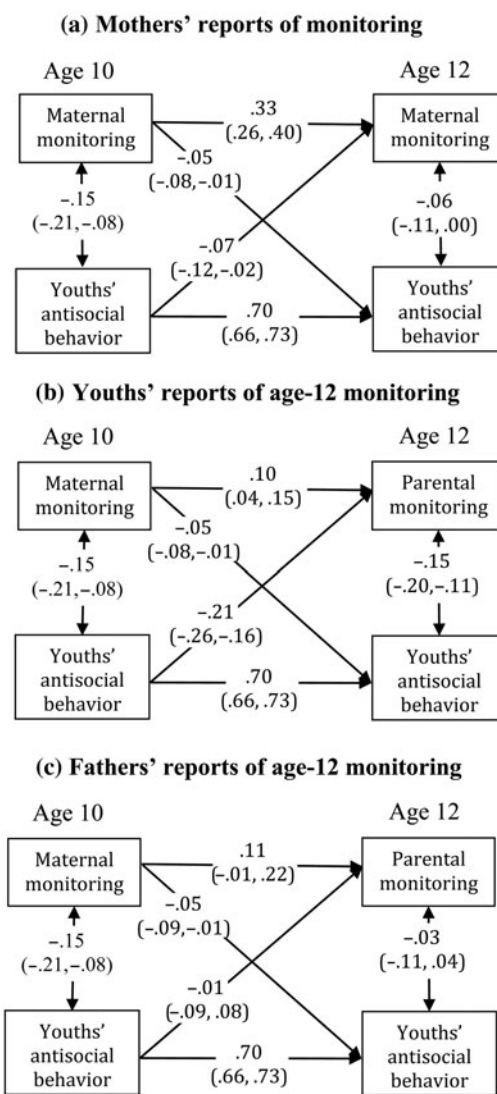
(a) Mothers' reports of monitoring

Age 10

Age 12

Maternal monitoring

.33 (.26, .40)

Maternal monitoring

−.05 (−.08, −.01)

−.15 (−.21, −.08)

−.06 (−.11, .00)

−.07 (−.12, −.02)

Youths' antisocial behavior

.70 (.66, .73)

Youths' antisocial behavior

(b) Youths' reports of age-12 monitoring

Age 10

Age 12

Maternal monitoring

.10 (.04, .15)

Parental monitoring

−.05 (−.08, −.01)

−.15 (−.21, −.08)

−.15 (−.20, −.11)

−.21 (−.26, −.16)

Youths' antisocial behavior

.70 (.66, .73)

Youths' antisocial behavior

(c) Fathers' reports of age-12 monitoring

Age 10

Age 12

Maternal monitoring

.11 (−.01, .22)

Parental monitoring

−.05 (−.09, −.01)

−.15 (−.21, −.08)

−.03 (−.11, .04)

−.01 (−.09, .08)

Youths' antisocial behavior

.70 (.66, .73)

Youths' antisocial behavior